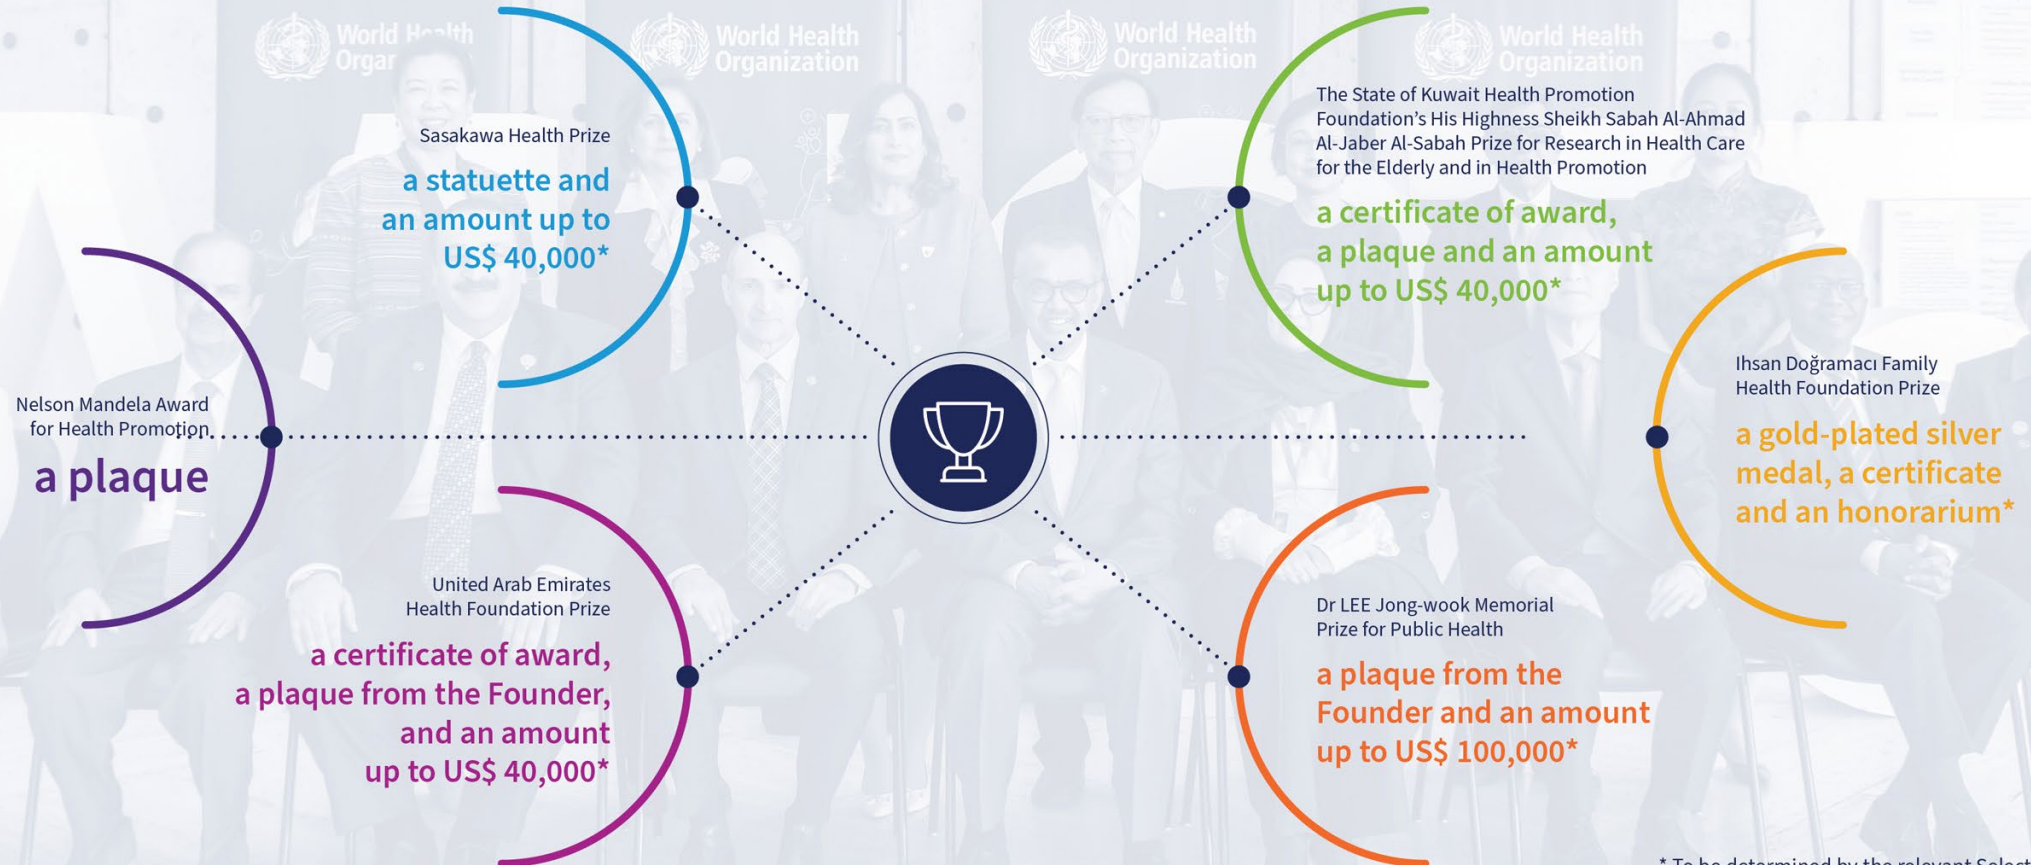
World Health Organization

World Health Organization

World Health Organization

World Health Organization

Sasakawa Health Prize

a statuette and an amount up to US$ 40,000*

The State of Kuwait Health Promotion Foundation's His Highness Sheikh Sabah Al-Ahmad Al-Jaber Al-Sabah Prize for Research in Health Care for the Elderly and in Health Promotion

a certificate of award, a plaque and an amount up to US$ 40,000*

Nelson Mandela Award for Health Promotion

a plaque

Ihsan Doğramacı Family Health Foundation Prize

a gold-plated silver medal, a certificate and an honorarium*

United Arab Emirates Health Foundation Prize

a certificate of award, a plaque from the Founder, and an amount up to US$ 40,000*

Dr LEE Jong-wook Memorial Prize for Public Health

a plaque from the Founder and an amount up to US$ 100,000*

* To be determined by the relevant Select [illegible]